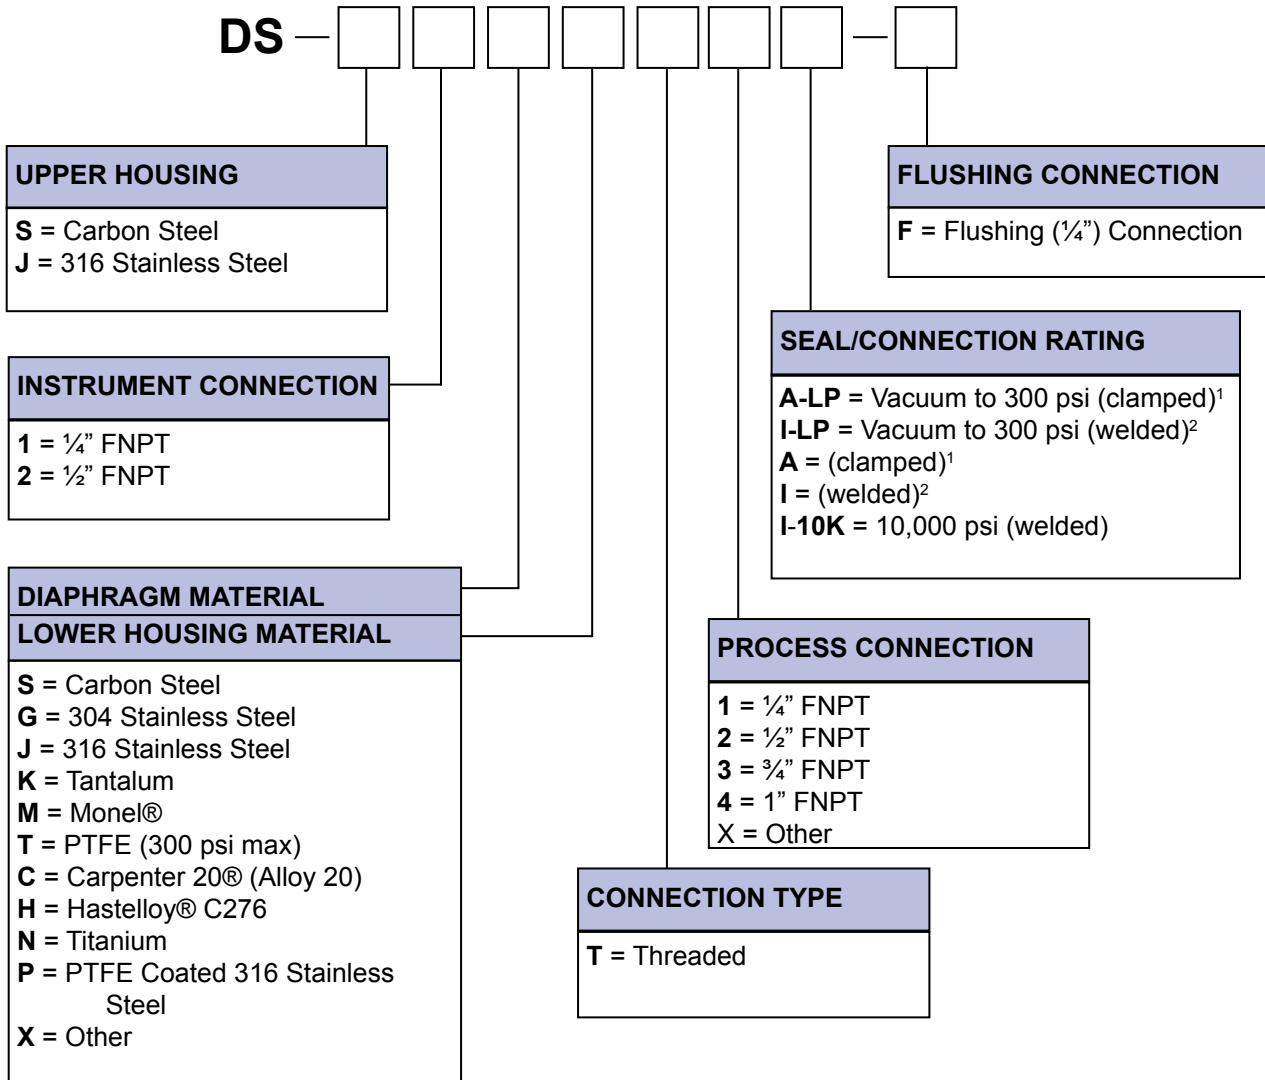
DS —

UPPER HOUSING
S = Carbon Steel
J = 316 Stainless Steel

FLUSHING CONNECTION
F = Flushing (¼") Connection

SEAL/CONNECTION RATING
A-LP = Vacuum to 300 psi (clamped)$^1$
I-LP = Vacuum to 300 psi (welded)$^2$
A = (clamped)$^1$
I = (welded)$^2$
I-10K = 10,000 psi (welded)

INSTRUMENT CONNECTION
1 = ¼" FNPT
2 = ½" FNPT

DIAPHRAGM MATERIAL
LOWER HOUSING MATERIAL
S = Carbon Steel
G = 304 Stainless Steel
J = 316 Stainless Steel
K = Tantalum
M = Monel®
T = PTFE (300 psi max)
C = Carpenter 20® (Alloy 20)
H = Hastelloy® C276
N = Titanium
P = PTFE Coated 316 Stainless Steel
X = Other

PROCESS CONNECTION
1 = ¼" FNPT
2 = ½" FNPT
3 = ¾" FNPT
4 = 1" FNPT
X = Other

CONNECTION TYPE
T = Threaded